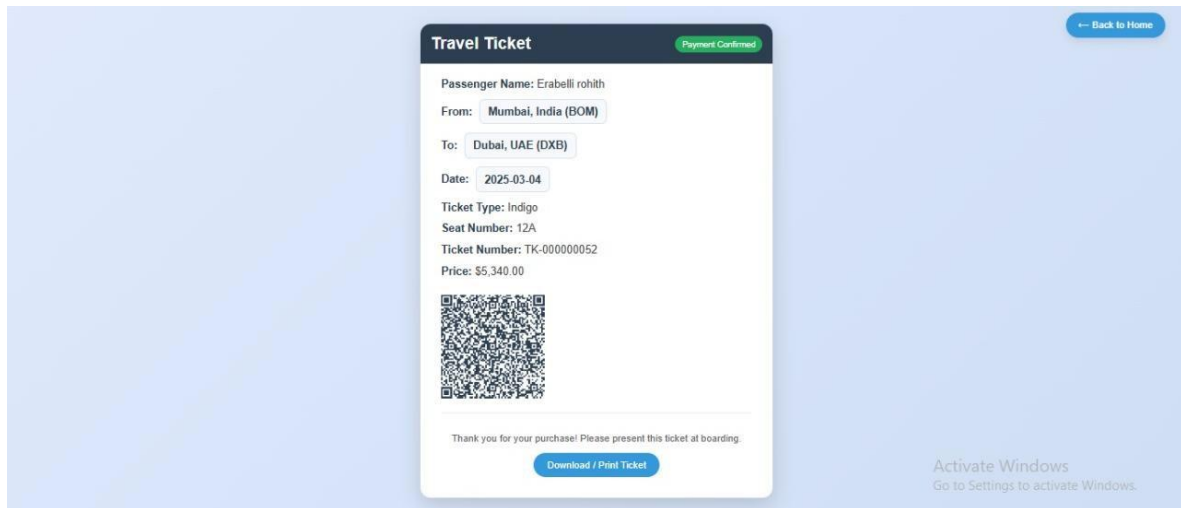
← Back to Home

Travel Ticket

Payment Confirmed

Passenger Name: Erabelli rohith

From: Mumbai, India (BOM)

To: Dubai, UAE (DXB)

Date: 2025-03-04

Ticket Type: Indigo

Seat Number: 12A

Ticket Number: TK-000000052

Price: $5,340.00

Thank you for your purchase! Please present this ticket at boarding.

Download / Print Ticket

Activate Windows
Go to Settings to activate Windows.